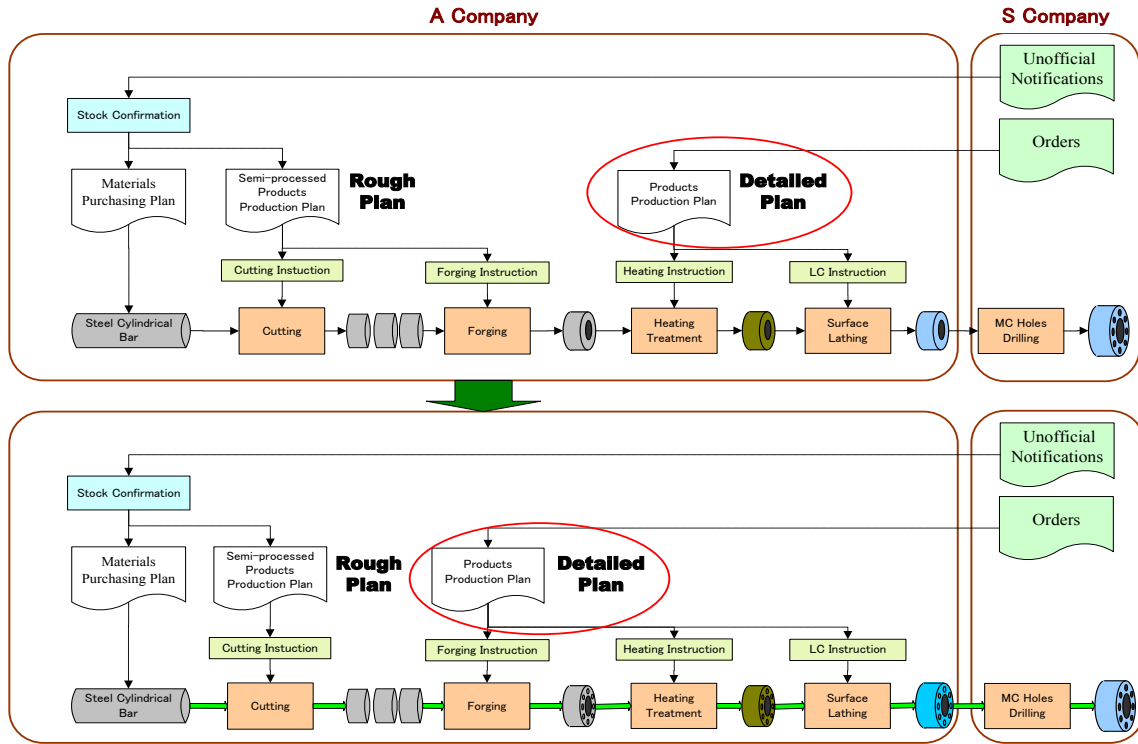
A Company

S Company

Unofficial Notifications

Stock Confirmation

Orders

Materials Purchasing Plan

Semi-processed Products Production Plan

Rough Plan

Products Production Plan

Detailed Plan

Cutting Instuction

Forging Instruction

Heating Instruction

LC Instruction

Steel Cylindrical Bar

Cutting

Forging

Heating Treatment

Surface Lathing

MC Holes Drilling

Unofficial Notifications

Stock Confirmation

Orders

Materials Purchasing Plan

Semi-processed Products Production Plan

Rough Plan

Products Production Plan

Detailed Plan

Cutting Instuction

Forging Instruction

Heating Instruction

LC Instruction

Steel Cylindrical Bar

Cutting

Forging

Heating Treatment

Surface Lathing

MC Holes Drilling